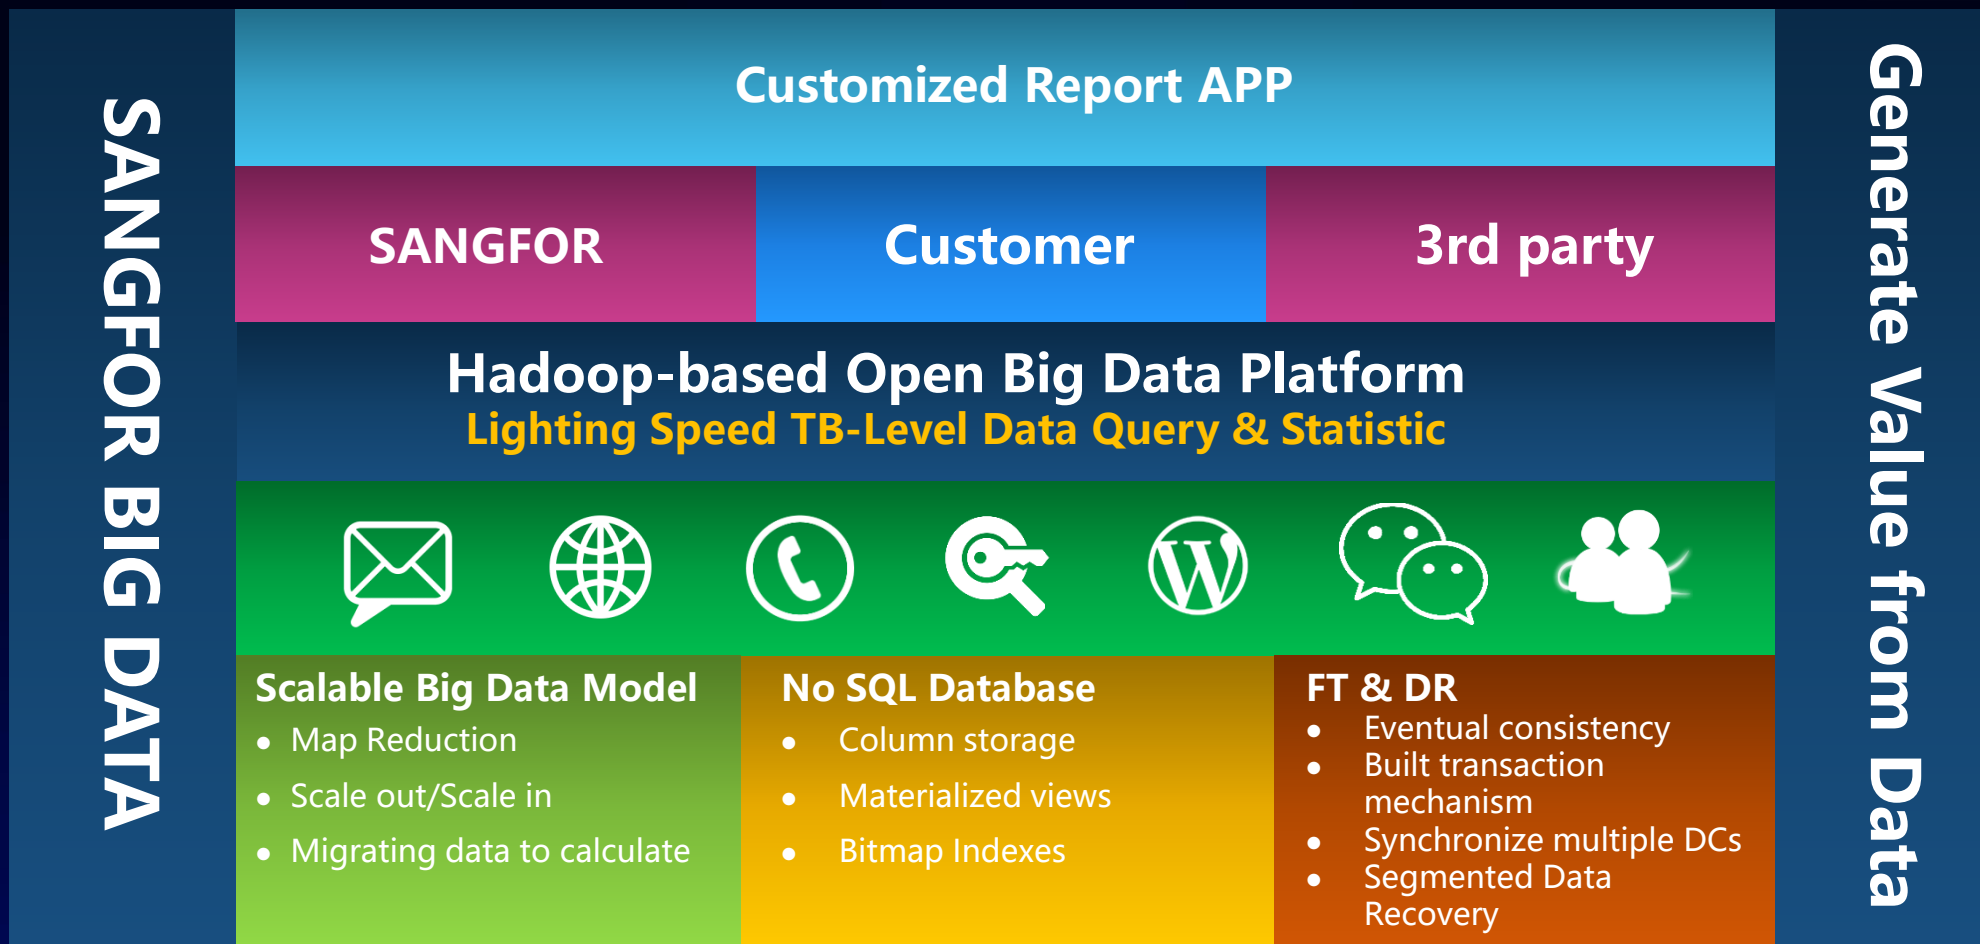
SANGFOR BIG DATA

Customized Report APP

SANGFOR

Customer

3rd party

Hadoop-based Open Big Data Platform
Lighting Speed TB-Level Data Query & Statistic

Scalable Big Data Model
- Map Reduction
- Scale out/Scale in
- Migrating data to calculate

No SQL Database
- Column storage
- Materialized views
- Bitmap Indexes

FT & DR
- Eventual consistency
- Built transaction mechanism
- Synchronize multiple DCs
- Segmented Data Recovery

Generate Value from Data